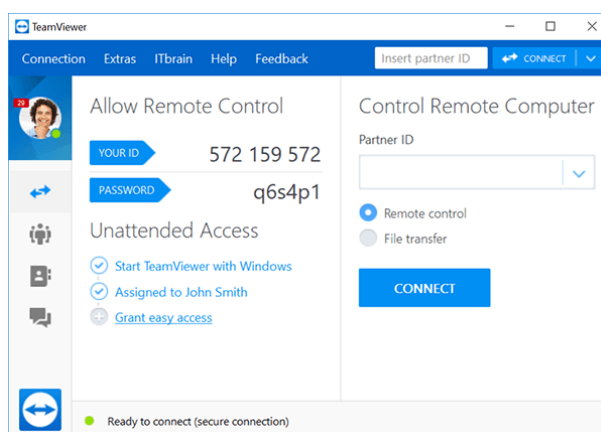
TeamViewer

Connection Extras ITbrain Help Feedback Insert partner ID CONNECT

20

Allow Remote Control

YOUR ID 572 159 572

PASSWORD q6s4p1

Unattended Access

Start TeamViewer with Windows

Assigned to John Smith

Grant easy access

Control Remote Computer

Partner ID

Remote control

File transfer

CONNECT

Ready to connect (secure connection)